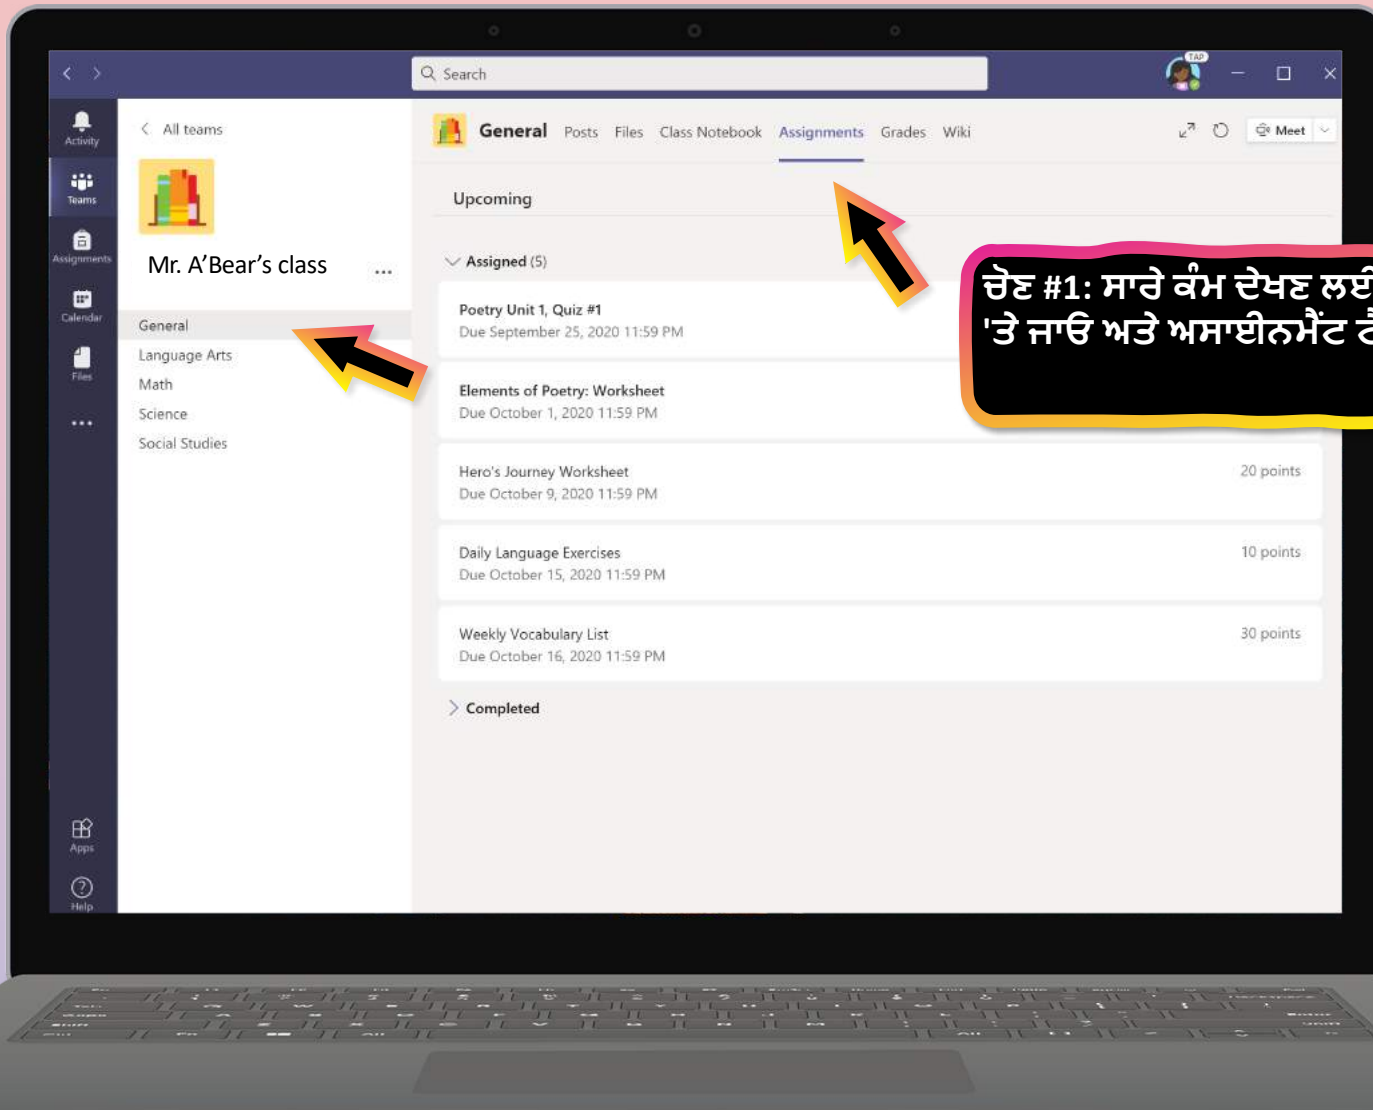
Search

TAP

Activity
Teams
Assignments
Calendar
Files
...
Apps
Help

All teams

Mr. A'Bear's class ...

General
Language Arts
Math
Science
Social Studies

General Posts Files Class Notebook Assignments Grades Wiki

Meet

Upcoming

Assigned (5)

Poetry Unit 1, Quiz #1
Due September 25, 2020 11:59 PM

Elements of Poetry: Worksheet
Due October 1, 2020 11:59 PM

Hero's Journey Worksheet
Due October 9, 2020 11:59 PM
20 points

Daily Language Exercises
Due October 15, 2020 11:59 PM
10 points

Weekly Vocabulary List
Due October 16, 2020 11:59 PM
30 points

Completed

ਚੋਣ #1: ਸਾਰੇ ਕੰਮ ਦੇਖਣ ਲਈ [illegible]
'ਤੇ ਜਾਓ ਅਤੇ ਅਸਾਈਨਮੈਂਟ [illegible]